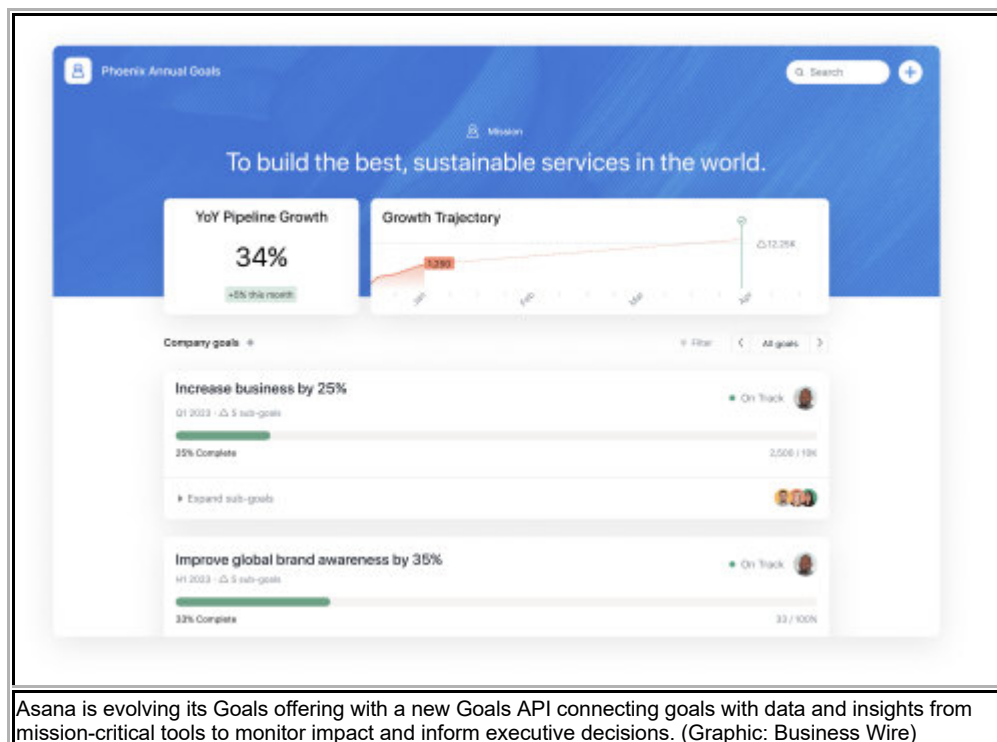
Phoenix Annual Goals

Search

Mission

To build the best, sustainable services in the world.

YoY Pipeline Growth

34%

+5% this month

Growth Trajectory

1,290

12.25K

Company goals +

Filter

All goals

Increase business by 25%

Q1 2023 · 5 sub-goals

On Track

25% Complete

2,500 / 10K

Expand sub-goals

Improve global brand awareness by 35%

H1 2023 · 5 sub-goals

On Track

33% Complete

33 / 100N

Asana is evolving its Goals offering with a new Goals API connecting goals with data and insights from mission-critical tools to monitor impact and inform executive decisions. (Graphic: Business Wire)